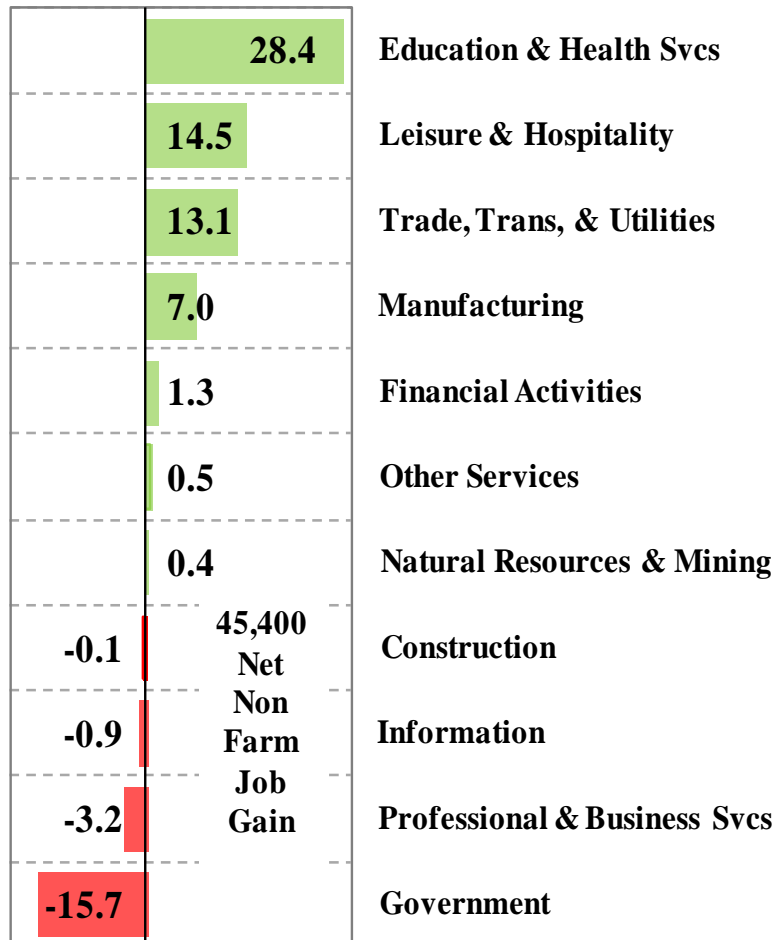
28.4 Education & Health Svcs

14.5 Leisure & Hospitality

13.1 Trade, Trans, & Utilities

7.0 Manufacturing

1.3 Financial Activities

0.5 Other Services

0.4 Natural Resources & Mining

-0.1 Construction

-0.9 Information

-3.2 Professional & Business Svcs

-15.7 Government

45,400 Net Non Farm Job Gain